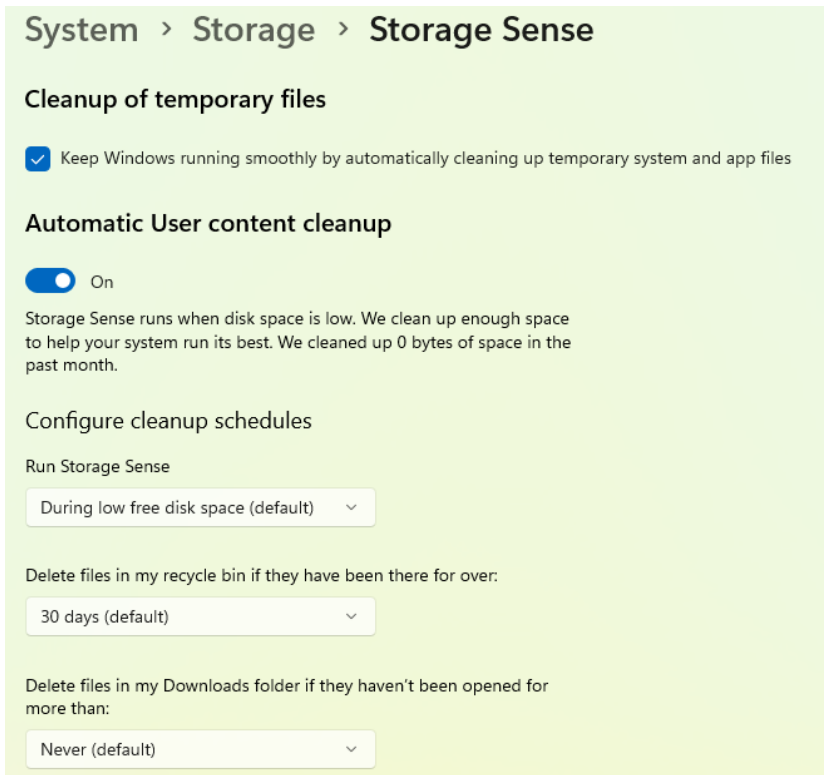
System › Storage › Storage Sense

Cleanup of temporary files

Keep Windows running smoothly by automatically cleaning up temporary system and app files

Automatic User content cleanup

On

Storage Sense runs when disk space is low. We clean up enough space to help your system run its best. We cleaned up 0 bytes of space in the past month.

Configure cleanup schedules

Run Storage Sense

During low free disk space (default)

Delete files in my recycle bin if they have been there for over:

30 days (default)

Delete files in my Downloads folder if they haven't been opened for more than:

Never (default)